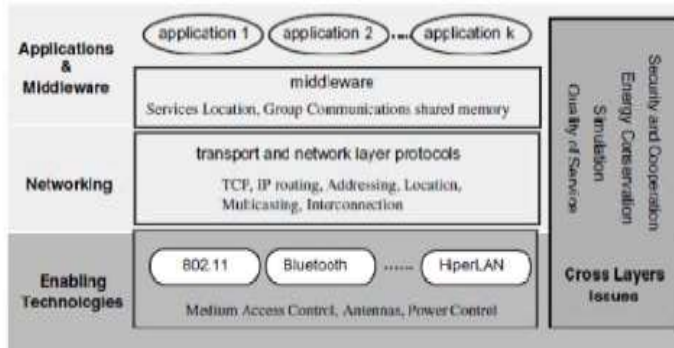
Applications & Middleware

application 1

application 2

...

application k

middleware

Services Location, Group Communications shared memory

Networking

transport and network layer protocols

TCP, IP routing, Addressing, Location, Multicasting, Interconnection

Enabling Technologies

802.11

Bluetooth

......

HiperLAN

Medium Access Control, Antennas, Power Control

Security and Cooperation

Energy Conservation

Simulation

Quality of Service

Cross Layers Issues